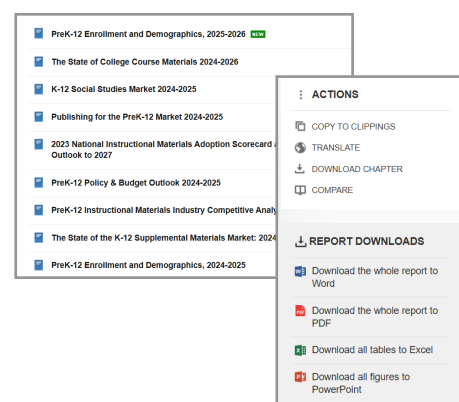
PreK-12 Enrollment and Demographics, 2025-2026 NEW

The State of College Course Materials 2024-2026

K-12 Social Studies Market 2024-2025

Publishing for the PreK-12 Market 2024-2025

2023 National Instructional Materials Adoption Scorecard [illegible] Outlook to 2027

PreK-12 Policy & Budget Outlook 2024-2025

PreK-12 Instructional Materials Industry Competitive Analy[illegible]

The State of the K-12 Supplemental Materials Market: 2024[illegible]

PreK-12 Enrollment and Demographics, 2024-2025

ACTIONS

COPY TO CLIPPINGS

TRANSLATE

DOWNLOAD CHAPTER

COMPARE

REPORT DOWNLOADS

Download the whole report to Word

Download the whole report to PDF

Download all tables to Excel

Download all figures to PowerPoint